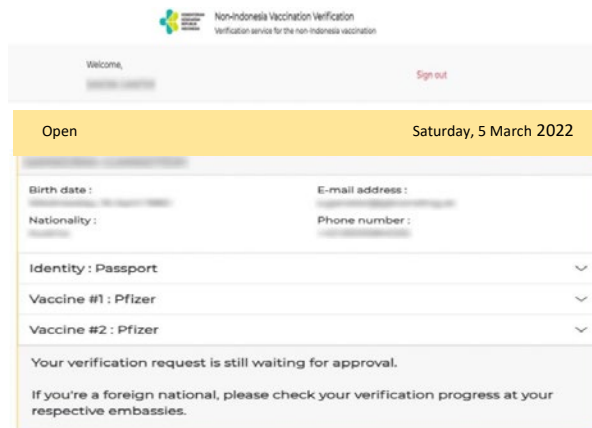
Non-Indonesia Vaccination Verification
Verification service for the non-Indonesia vaccination

Welcome,
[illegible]

Sign out

Open

Saturday, 5 March 2022

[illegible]

Birth date :
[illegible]

E-mail address :
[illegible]

Nationality :
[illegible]

Phone number :
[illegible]

Identity : Passport

Vaccine #1 : Pfizer

Vaccine #2 : Pfizer

Your verification request is still waiting for approval.

If you're a foreign national, please check your verification progress at your respective embassies.